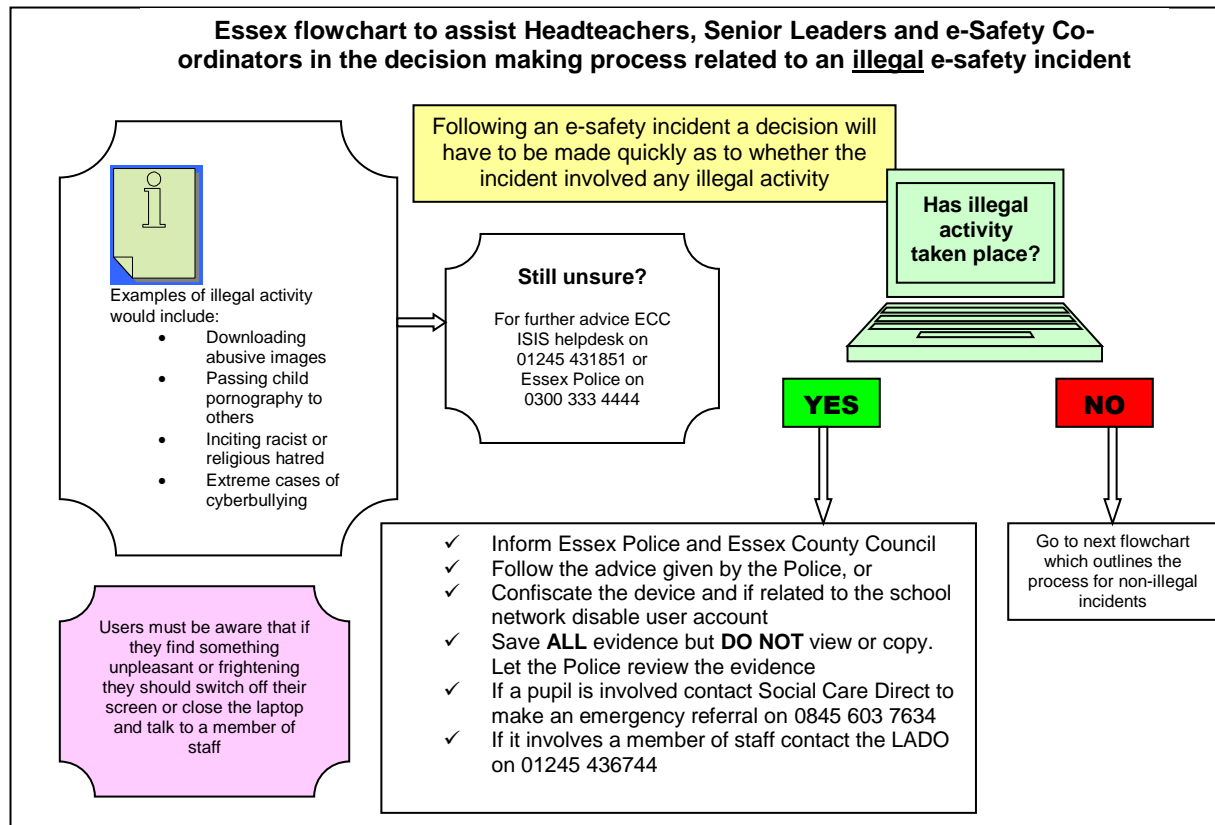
**Essex flowchart to assist Headteachers, Senior Leaders and e-Safety Co-ordinators in the decision making process related to an illegal e-safety incident**

Following an e-safety incident a decision will have to be made quickly as to whether the incident involved any illegal activity

Examples of illegal activity would include:
- Downloading abusive images
- Passing child pornography to others
- Inciting racist or religious hatred
- Extreme cases of cyberbullying

**Still unsure?**

For further advice ECC ISIS helpdesk on 01245 431851 or Essex Police on 0300 333 4444

**Has illegal activity taken place?**

YES

NO

✓ Inform Essex Police and Essex County Council
✓ Follow the advice given by the Police, or
✓ Confiscate the device and if related to the school network disable user account
✓ Save **ALL** evidence but **DO NOT** view or copy. Let the Police review the evidence
✓ If a pupil is involved contact Social Care Direct to make an emergency referral on 0845 603 7634
✓ If it involves a member of staff contact the LADO on 01245 436744

Go to next flowchart which outlines the process for non-illegal incidents

Users must be aware that if they find something unpleasant or frightening they should switch off their screen or close the laptop and talk to a member of staff